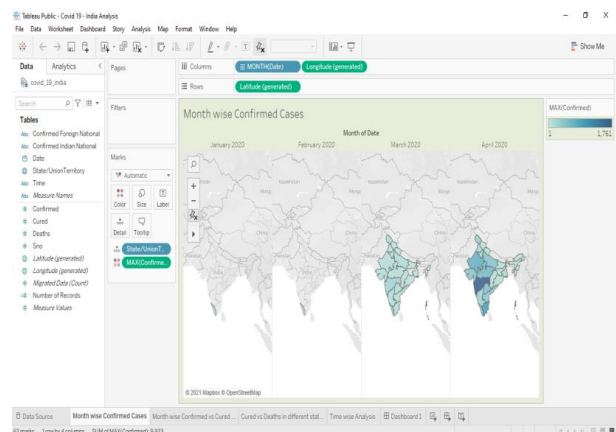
Tableau Public - Covid 19 - India Analysis
File Data Worksheet Dashboard Story Analysis Map Format Window Help

Show Me

Data Analytics
covid_19_india
Search
Tables
Confirmed Foreign National
Confirmed Indian National
Date
State/UnionTerritory
Time
Measure Names
Confirmed
Cured
Deaths
Sno
Latitude (generated)
Longitude (generated)
Migrated Data (Count)
Number of Records
Measure Values

Pages
Filters
Marks
Automatic
Color Size Label
Detail Tooltip
State/UnionT..
MAX(Confirme..

Columns MONTH(Date) Longitude (generated)
Rows Latitude (generated)

Month wise Confirmed Cases
Month of Date
January 2020 February 2020 March 2020 April 2020

© 2021 Mapbox © OpenStreetMap

MAX(Confirmed)
1 1,761

Data Source Month wise Confirmed Cases Month wise Confirmed vs Cured ... Cured vs Deaths in different stat... Time wise Analysis Dashboard 1
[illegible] marks 1 row by 4 columns SUM of MAX(Confirmed): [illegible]